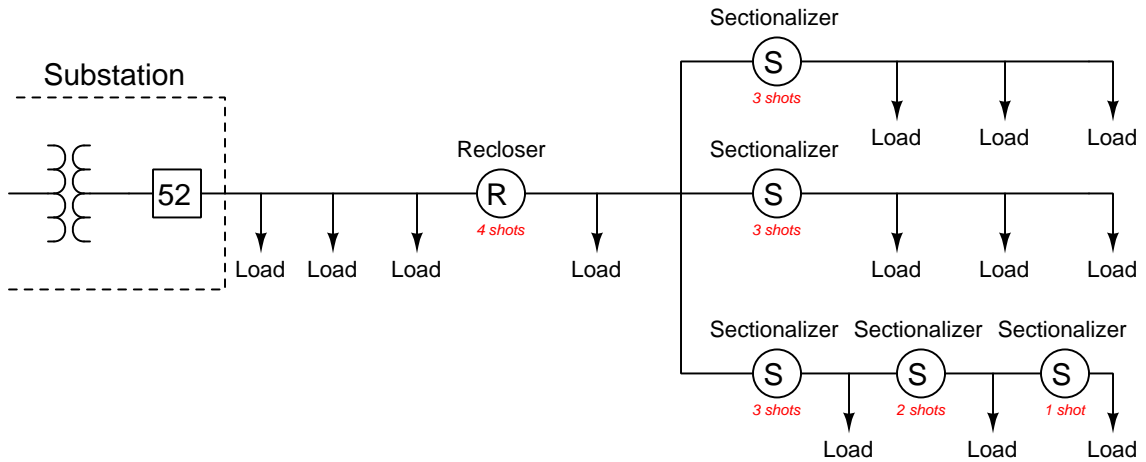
Substation

52

Load Load Load

Recloser
R
4 shots

Load

Sectionalizer
S
3 shots

Load Load Load

Sectionalizer
S
3 shots

Load Load Load

Sectionalizer
S
3 shots

Load

Sectionalizer
S
2 shots

Load

Sectionalizer
S
1 shot

Load